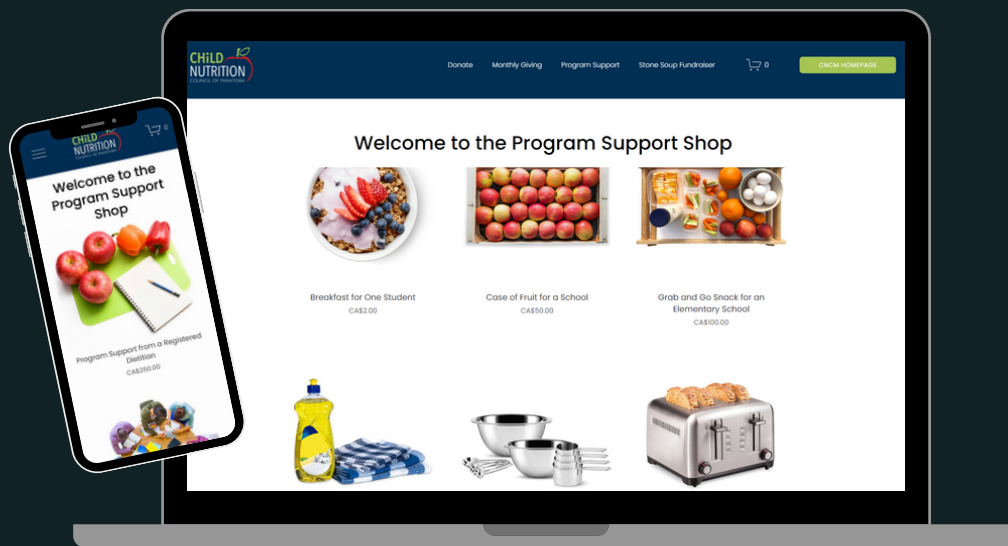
CHiLD NUTRITION
COUNCIL OF MANITOBA

Donate Monthly Giving Program Support Stone Soup Fundraiser 0 CNCM HOMEPAGE

Welcome to the Program Support Shop

Breakfast for One Student
CA$2.00

Case of Fruit for a School
CA$50.00

Grab and Go Snack for an Elementary School
CA$100.00

CHiLD NUTRITION
COUNCIL OF MANITOBA

0

Welcome to the Program Support Shop

Program Support from a Registered Dietitian
CA$250.00